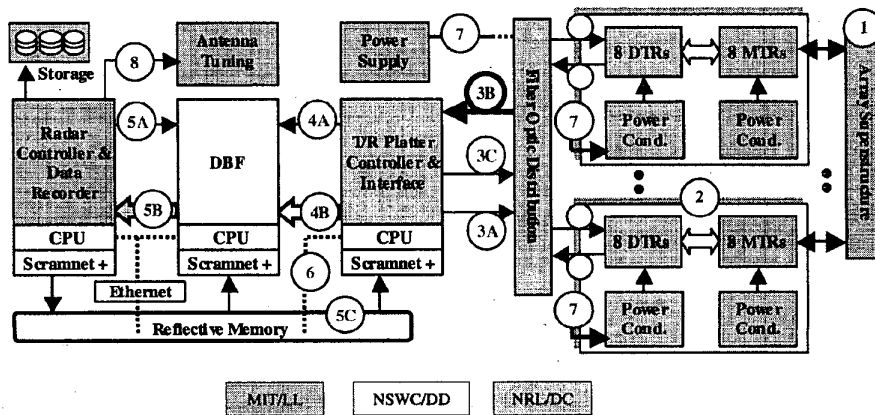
Storage
8
Antenna Tuning
Power Supply
7
8 DTRs
8 MTRs
1
Array Superstructure
3B
Fiber Optic Distribution
7
Power Cond.
Power Cond.
Radar Controller & Data Recorder
5A
DBF
4A
T/R Platter Controller & Interface
3C
5B
4B
2
CPU
Scramnet +
CPU
Scramnet +
CPU
Scramnet +
3A
8 DTRs
8 MTRs
6
Ethernet
7
Power Cond.
Power Cond.
Reflective Memory
5C
MIT/LL
NSWC/DD
NRL/DC